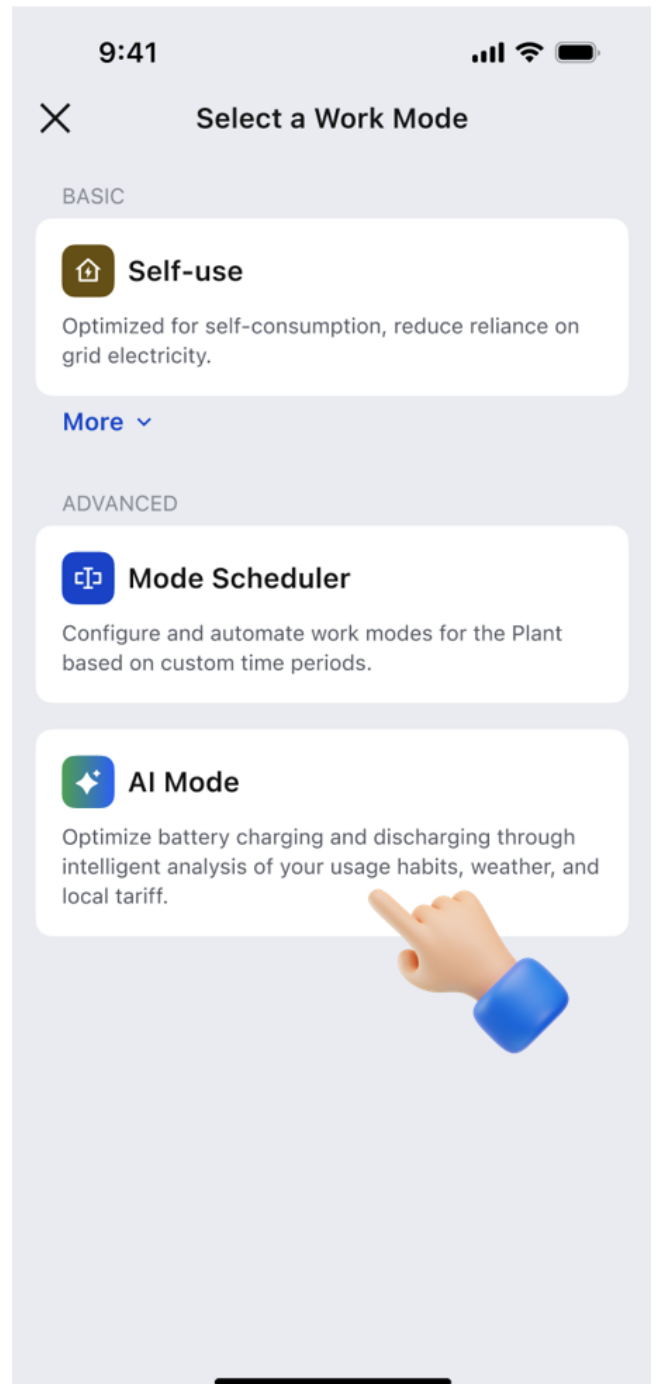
9:41

Select a Work Mode

BASIC

Self-use

Optimized for self-consumption, reduce reliance on grid electricity.

More

ADVANCED

Mode Scheduler

Configure and automate work modes for the Plant based on custom time periods.

AI Mode

Optimize battery charging and discharging through intelligent analysis of your usage habits, weather, and local tariff.